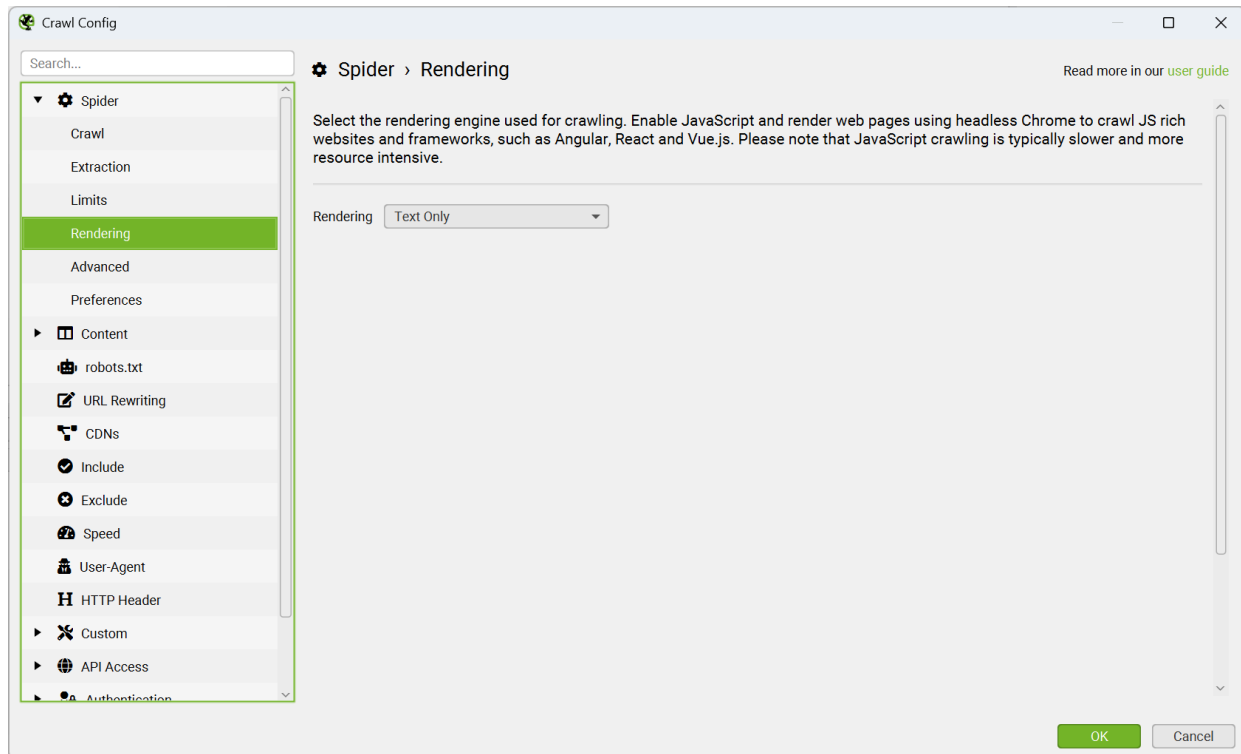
Crawl Config

Search...

Spider
Crawl
Extraction
Limits
Rendering
Advanced
Preferences
Content
robots.txt
URL Rewriting
CDNs
Include
Exclude
Speed
User-Agent
HTTP Header
Custom
API Access
Authentication

Spider › Rendering

Read more in our user guide

Select the rendering engine used for crawling. Enable JavaScript and render web pages using headless Chrome to crawl JS rich websites and frameworks, such as Angular, React and Vue.js. Please note that JavaScript crawling is typically slower and more resource intensive.

Rendering Text Only

OK Cancel